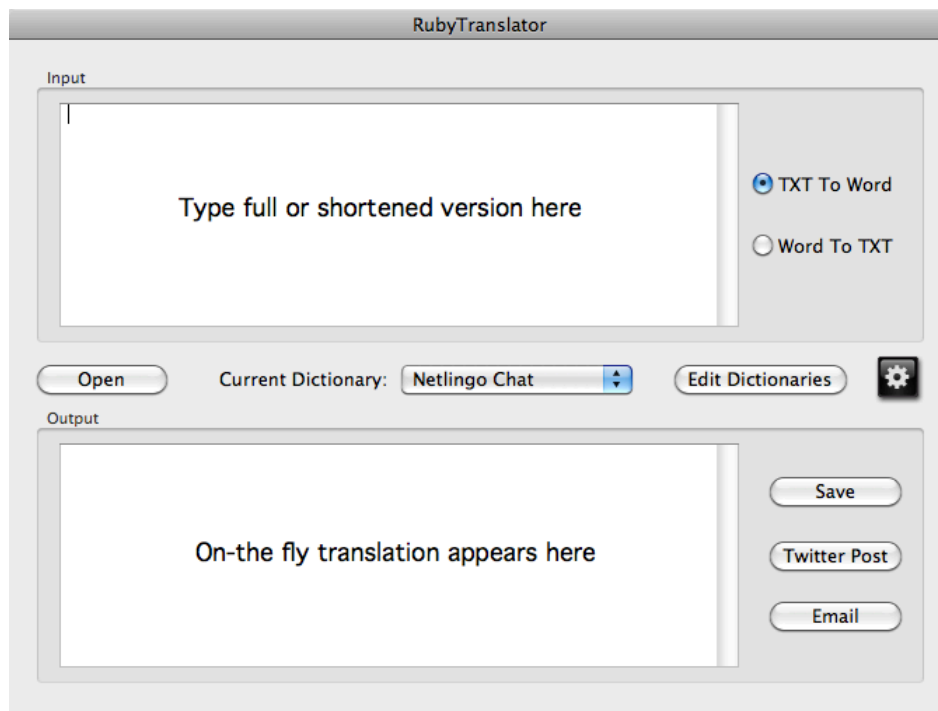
RubyTranslator

Input

Type full or shortened version here

TXT To Word

Word To TXT

Open

Current Dictionary: Netlingo Chat

Edit Dictionaries

Output

On-the fly translation appears here

Save

Twitter Post

Email